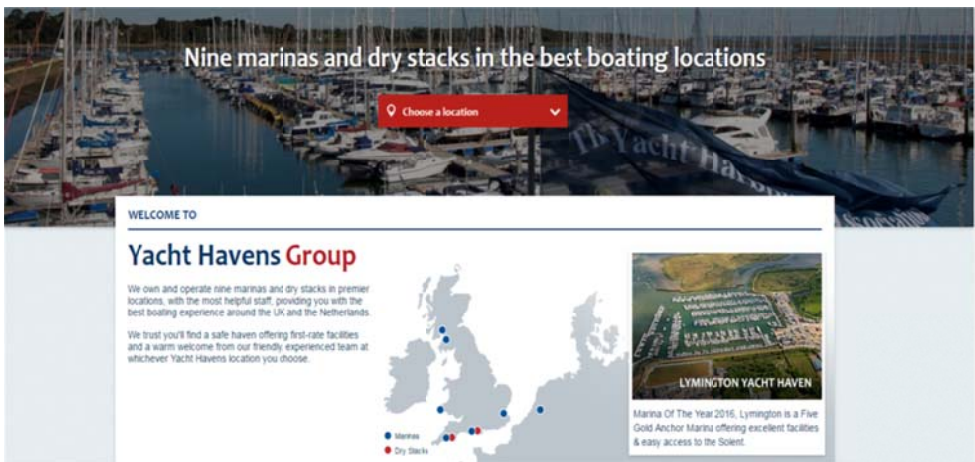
Nine marinas and dry stacks in the best boating locations

Choose a location

The Yacht Ha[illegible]

WELCOME TO

Yacht Havens Group

We own and operate nine marinas and dry stacks in premier locations, with the most helpful staff, providing you with the best boating experience around the UK and the Netherlands.

We trust you'll find a safe haven offering first-rate facilities and a warm welcome from our friendly experienced team at whichever Yacht Havens location you choose.

Marinas
Dry Stacks

LYMINGTON YACHT HAVEN

Marina Of The Year 2016, Lymington is a Five Gold Anchor Marina offering excellent facilities & easy access to the Solent.